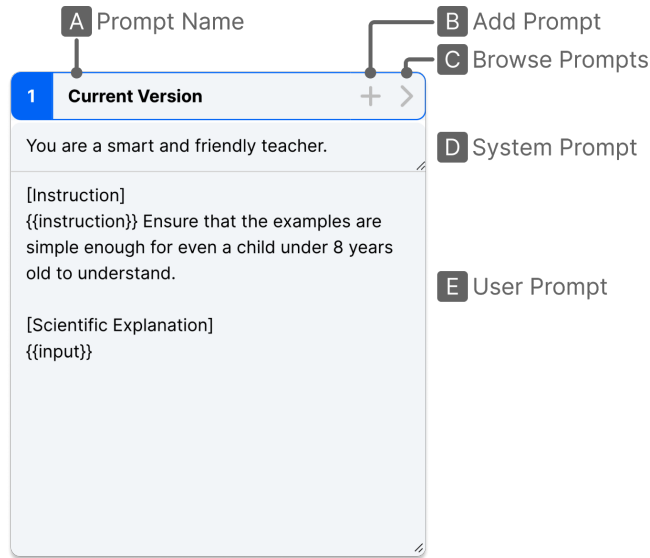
A Prompt Name

B Add Prompt

C Browse Prompts

1 Current Version + >

You are a smart and friendly teacher.

D System Prompt

[Instruction]
{{instruction}} Ensure that the examples are simple enough for even a child under 8 years old to understand.

[Scientific Explanation]
{{input}}

E User Prompt